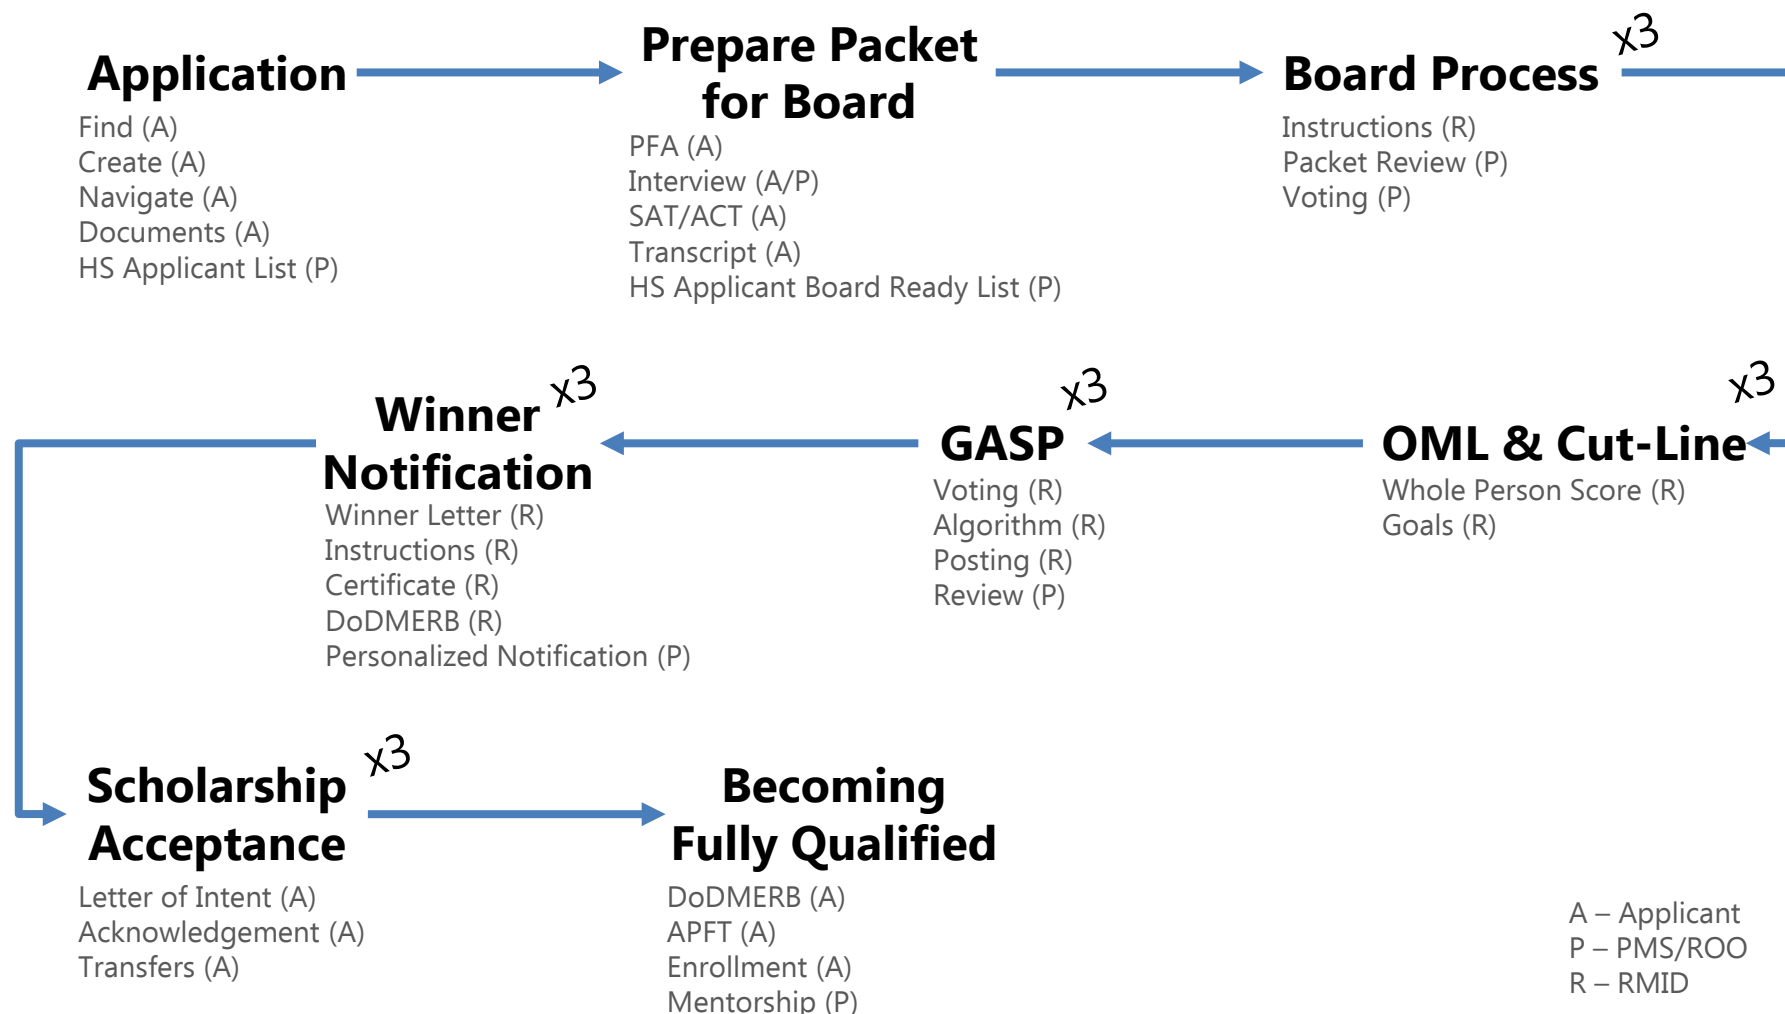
Application
Find (A)
Create (A)
Navigate (A)
Documents (A)
HS Applicant List (P)

Prepare Packet for Board
PFA (A)
Interview (A/P)
SAT/ACT (A)
Transcript (A)
HS Applicant Board Ready List (P)

Board Process x3
Instructions (R)
Packet Review (P)
Voting (P)

OML & Cut-Line x3
Whole Person Score (R)
Goals (R)

GASP x3
Voting (R)
Algorithm (R)
Posting (R)
Review (P)

Winner Notification x3
Winner Letter (R)
Instructions (R)
Certificate (R)
DoDMERB (R)
Personalized Notification (P)

Scholarship Acceptance x3
Letter of Intent (A)
Acknowledgement (A)
Transfers (A)

Becoming Fully Qualified
DoDMERB (A)
APFT (A)
Enrollment (A)
Mentorship (P)

A – Applicant
P – PMS/ROO
R – RMID